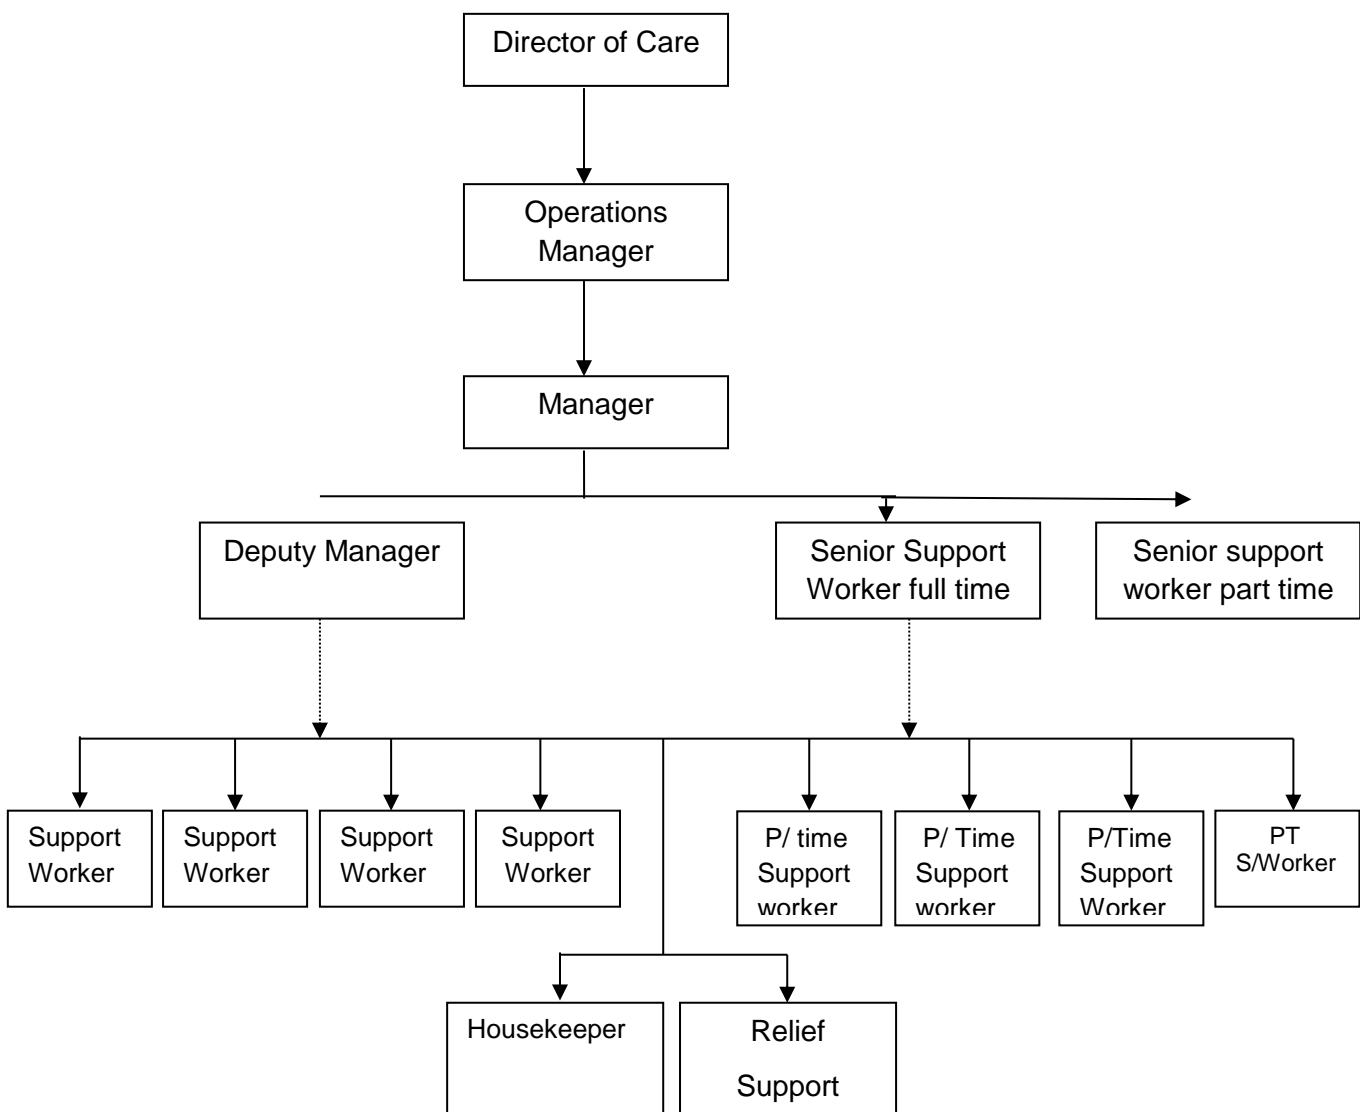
Director of Care

Operations Manager

Manager

Deputy Manager

Senior Support Worker full time

Senior support worker part time

Support Worker

Support Worker

Support Worker

Support Worker

P/ time Support worker

P/ Time Support worker

P/Time Support Worker

PT S/Worker

Housekeeper

Relief Support